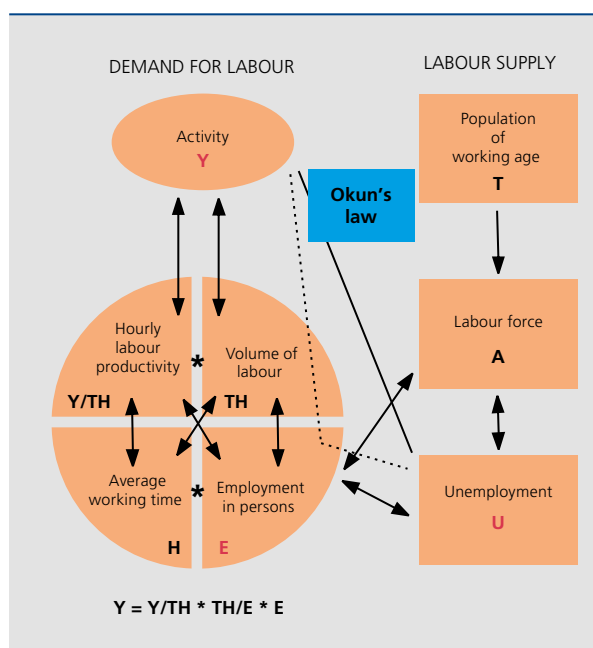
DEMAND FOR LABOUR

LABOUR SUPPLY

Activity
Y

Population of working age
T

Okun's law

Labour force
A

Hourly labour productivity

Volume of labour

Y/TH

TH

Average working time

Employment in persons

H

E

Unemployment
U

Y = Y/TH * TH/E * E